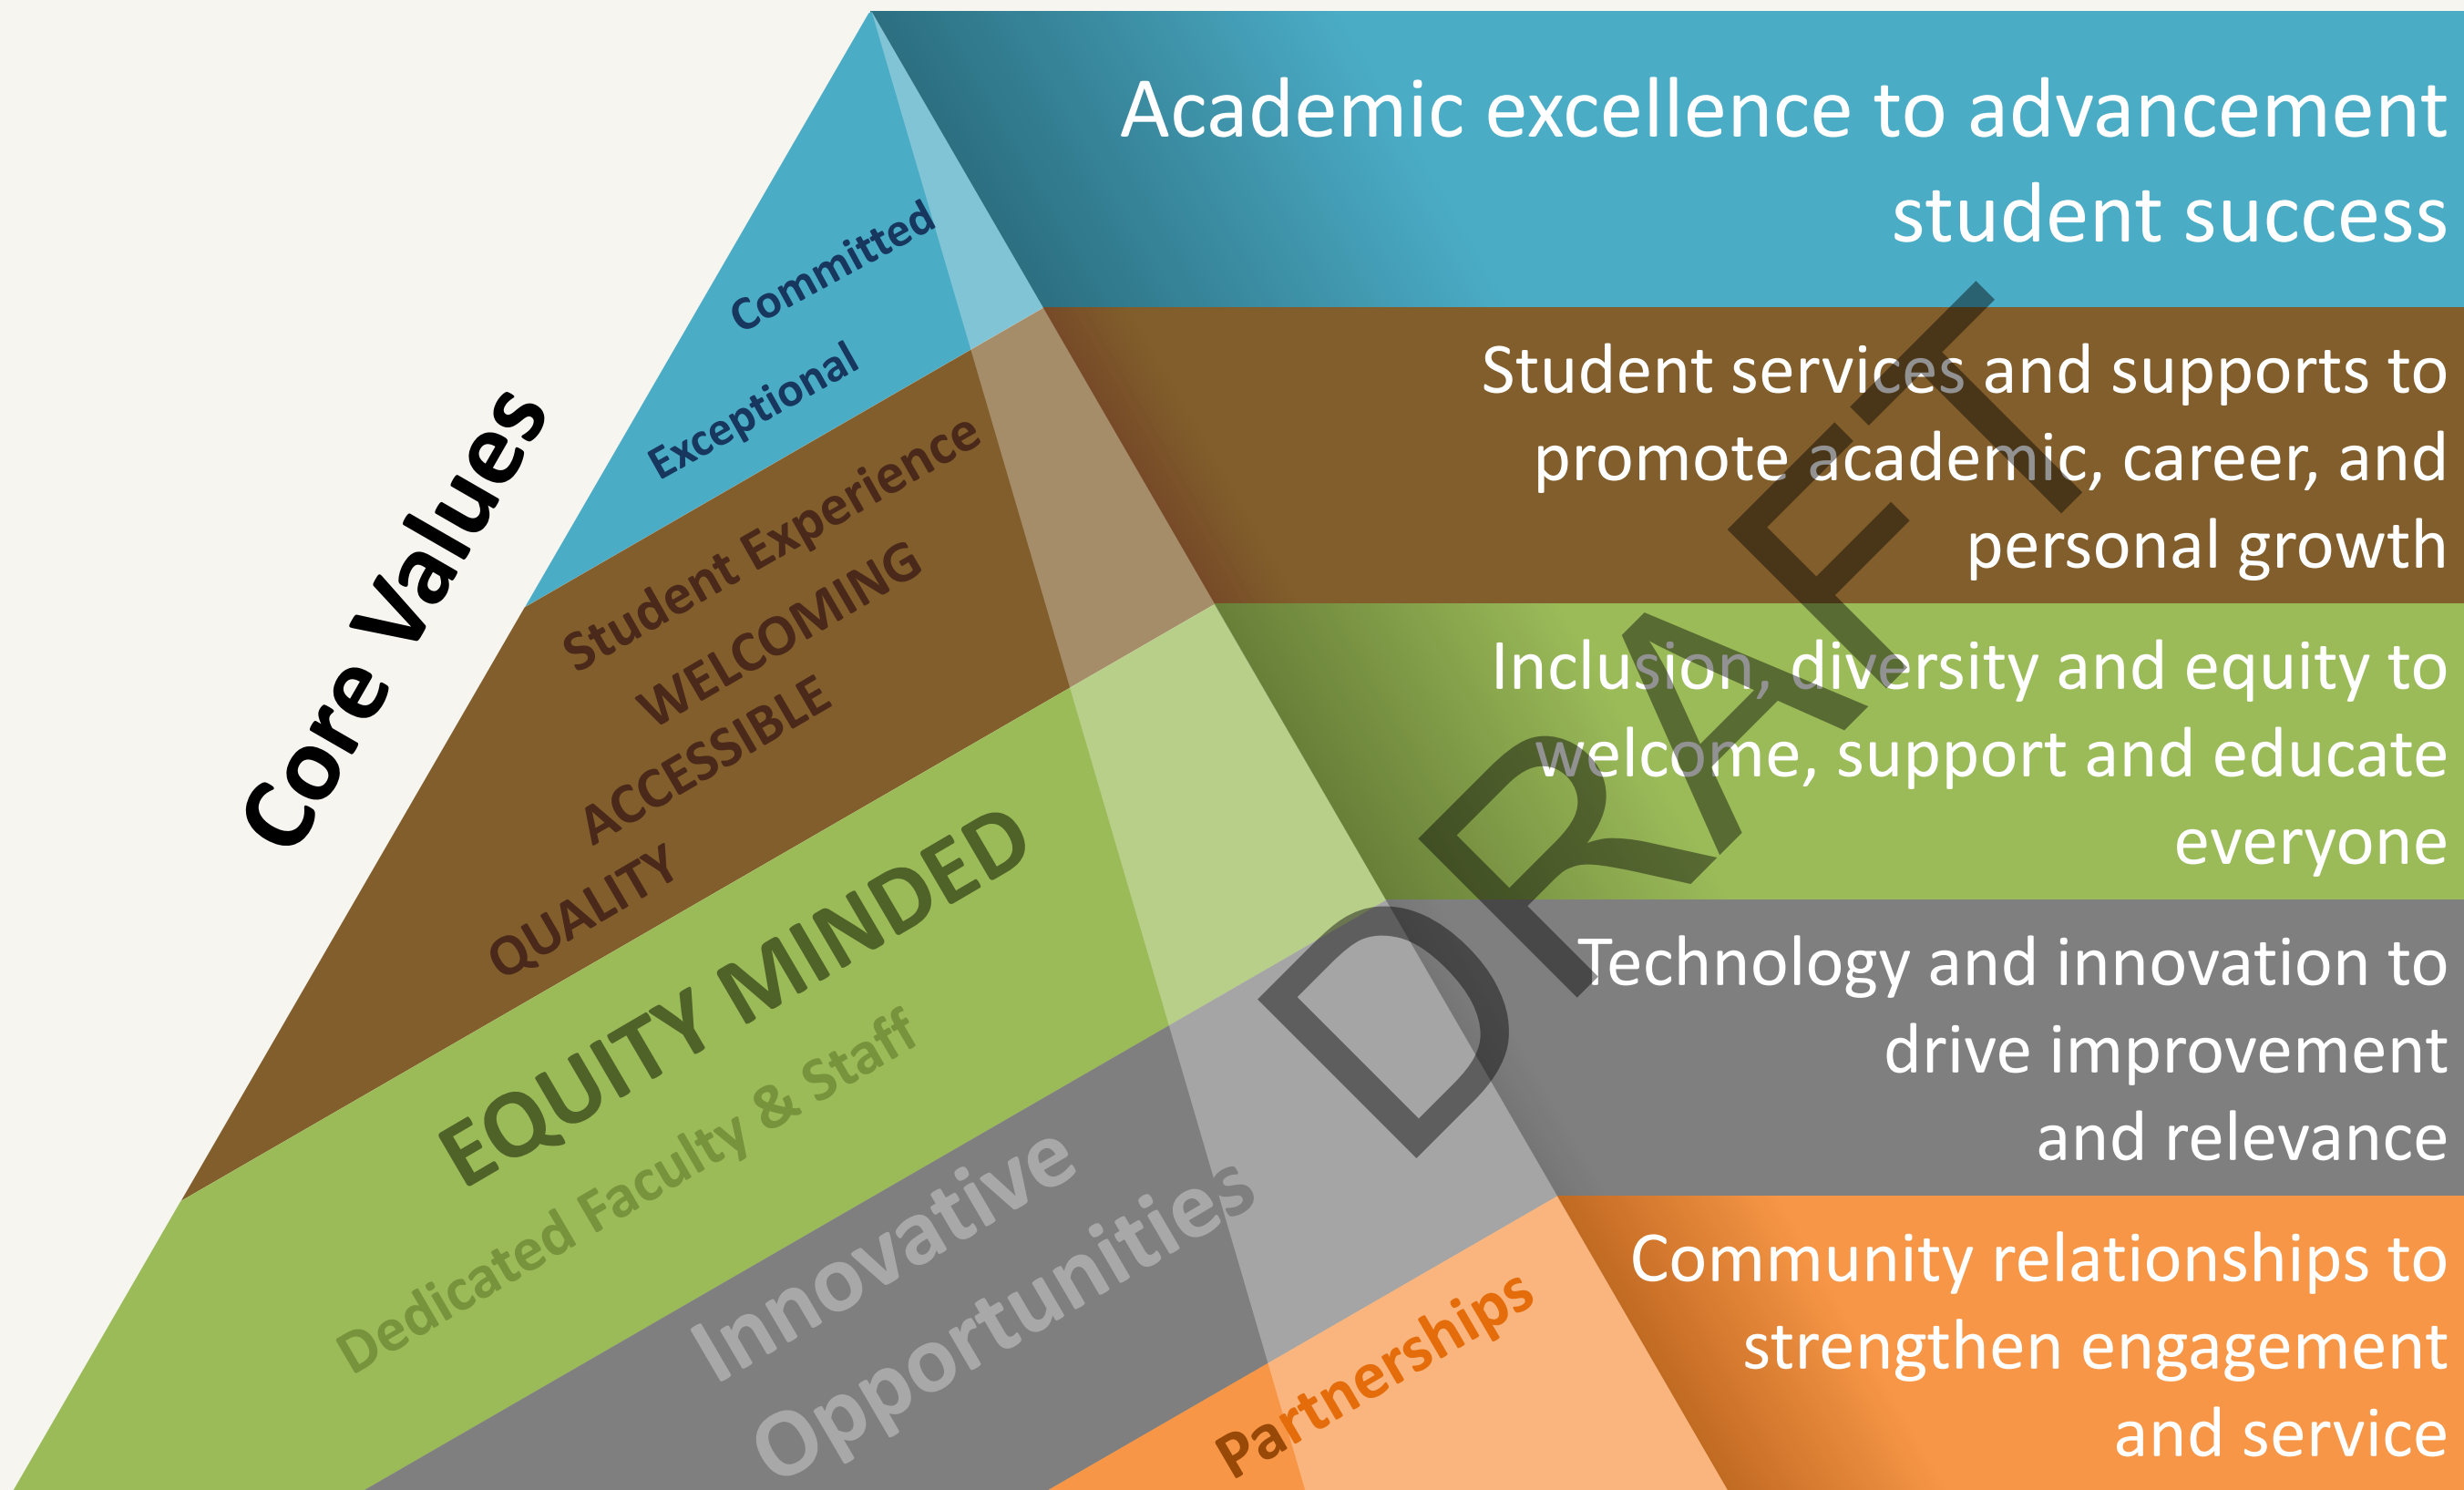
Core Values

Committed
Exceptional

Student Experience
WELCOMING
ACCESSIBLE
QUALITY

EQUITY MINDED
Dedicated Faculty & Staff

Innovative
Opportunities

Partnerships

Academic excellence to advancement student success

Student services and supports to promote academic, career, and personal growth

Inclusion, diversity and equity to welcome, support and educate everyone

Technology and innovation to drive improvement and relevance

Community relationships to strengthen engagement and service

DRAFT